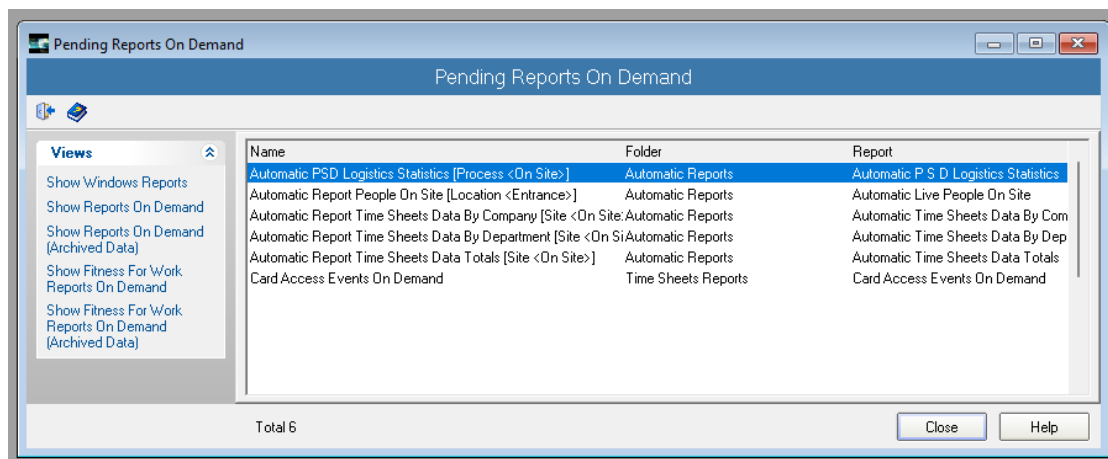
Pending Reports On Demand

Pending Reports On Demand

Views

Show Windows Reports
Show Reports On Demand
Show Reports On Demand (Archived Data)
Show Fitness For Work Reports On Demand
Show Fitness For Work Reports On Demand (Archived Data)

| Name | Folder | Report |
|---|---|---|
| Automatic PSD Logistics Statistics [Process <On Site>] | Automatic Reports | Automatic P S D Logistics Statistics |
| Automatic Report People On Site [Location <Entrance>] | Automatic Reports | Automatic Live People On Site |
| Automatic Report Time Sheets Data By Company [Site <On Site: | Automatic Reports | Automatic Time Sheets Data By Com |
| Automatic Report Time Sheets Data By Department [Site <On Si | Automatic Reports | Automatic Time Sheets Data By Dep |
| Automatic Report Time Sheets Data Totals [Site <On Site>] | Automatic Reports | Automatic Time Sheets Data Totals |
| Card Access Events On Demand | Time Sheets Reports | Card Access Events On Demand |

Total 6

Close

Help